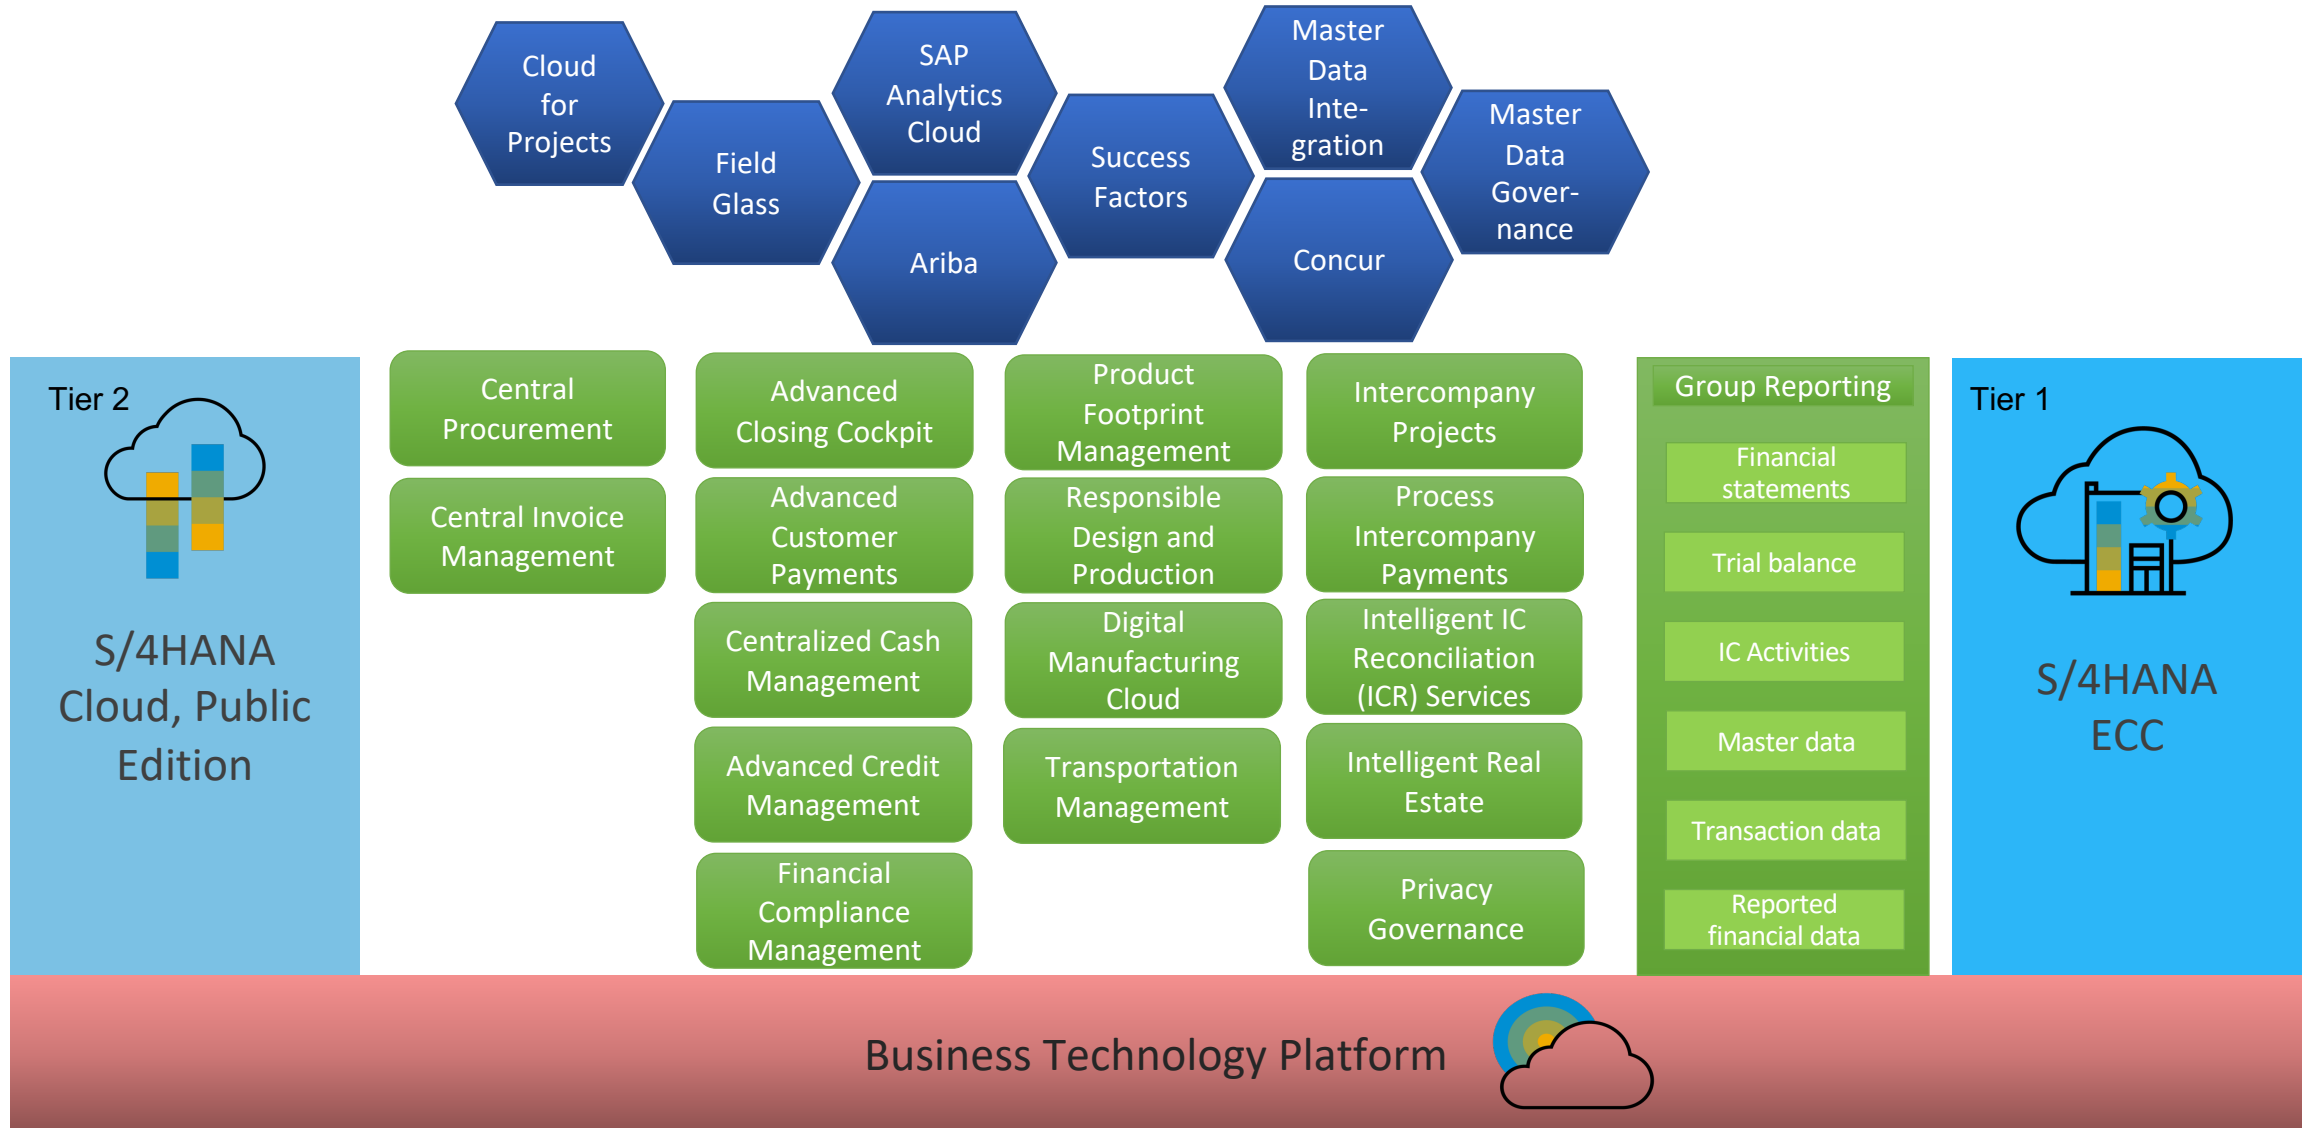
Cloud for Projects

Field Glass

SAP Analytics Cloud

Ariba

Success Factors

Master Data Integration

Concur

Master Data Governance

Tier 2

S/4HANA Cloud, Public Edition

Central Procurement

Central Invoice Management

Advanced Closing Cockpit

Advanced Customer Payments

Centralized Cash Management

Advanced Credit Management

Financial Compliance Management

Product Footprint Management

Responsible Design and Production

Digital Manufacturing Cloud

Transportation Management

Intercompany Projects

Process Intercompany Payments

Intelligent IC Reconciliation (ICR) Services

Intelligent Real Estate

Privacy Governance

Group Reporting

Financial statements

Trial balance

IC Activities

Master data

Transaction data

Reported financial data

Tier 1

S/4HANA ECC

Business Technology Platform